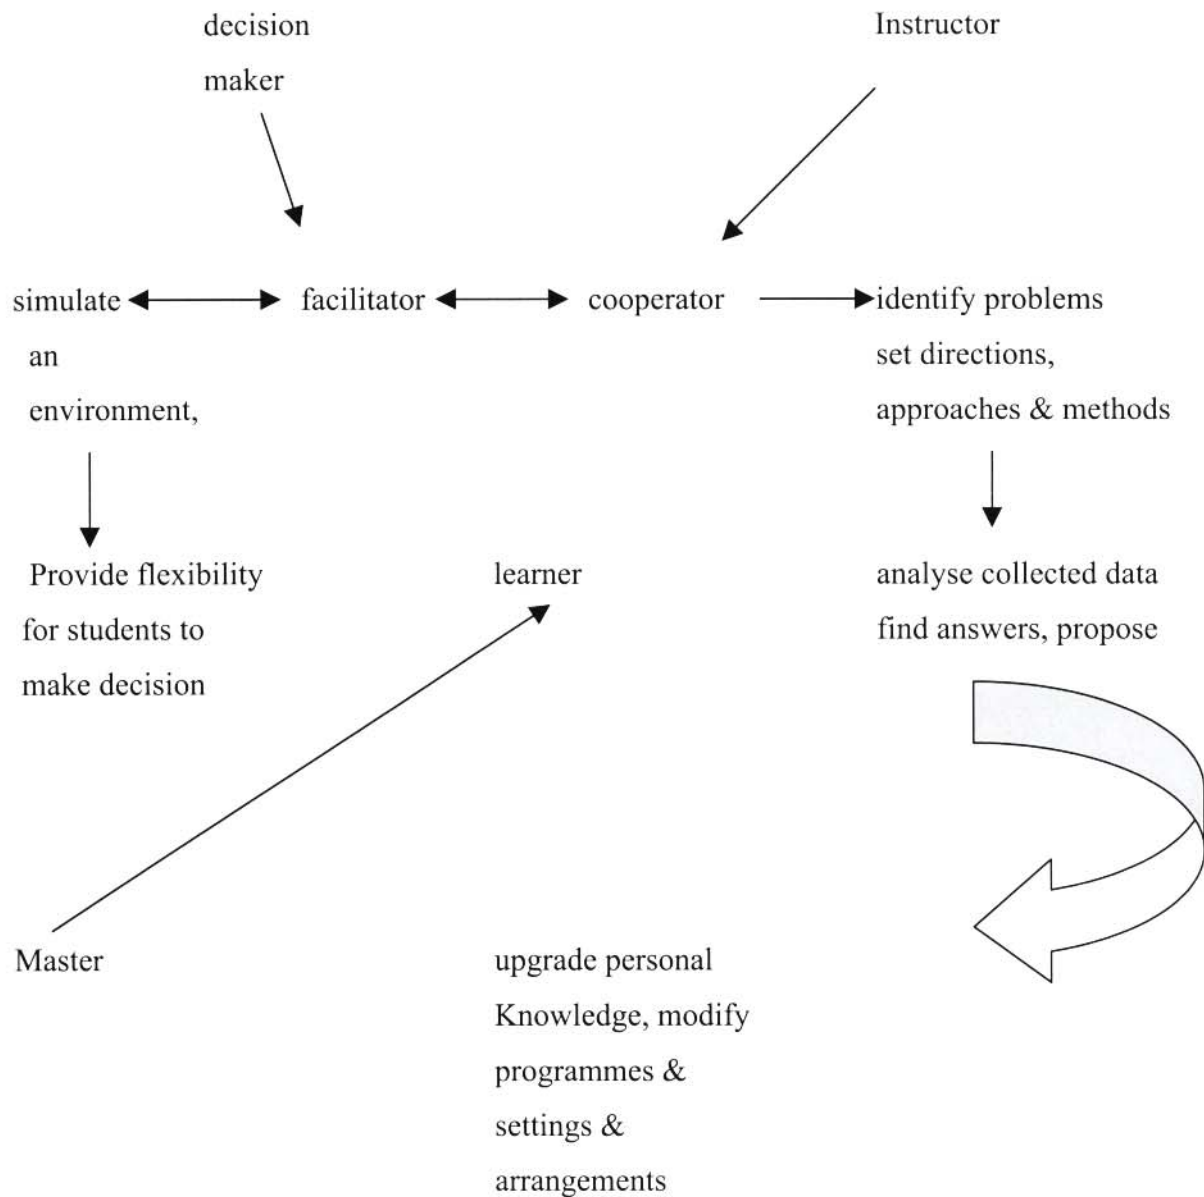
decision maker

Instructor

simulate an environment,

facilitator

cooperator

identify problems set directions, approaches & methods

Provide flexibility for students to make decision

learner

analyse collected data find answers, propose

Master

upgrade personal Knowledge, modify programmes & settings & arrangements